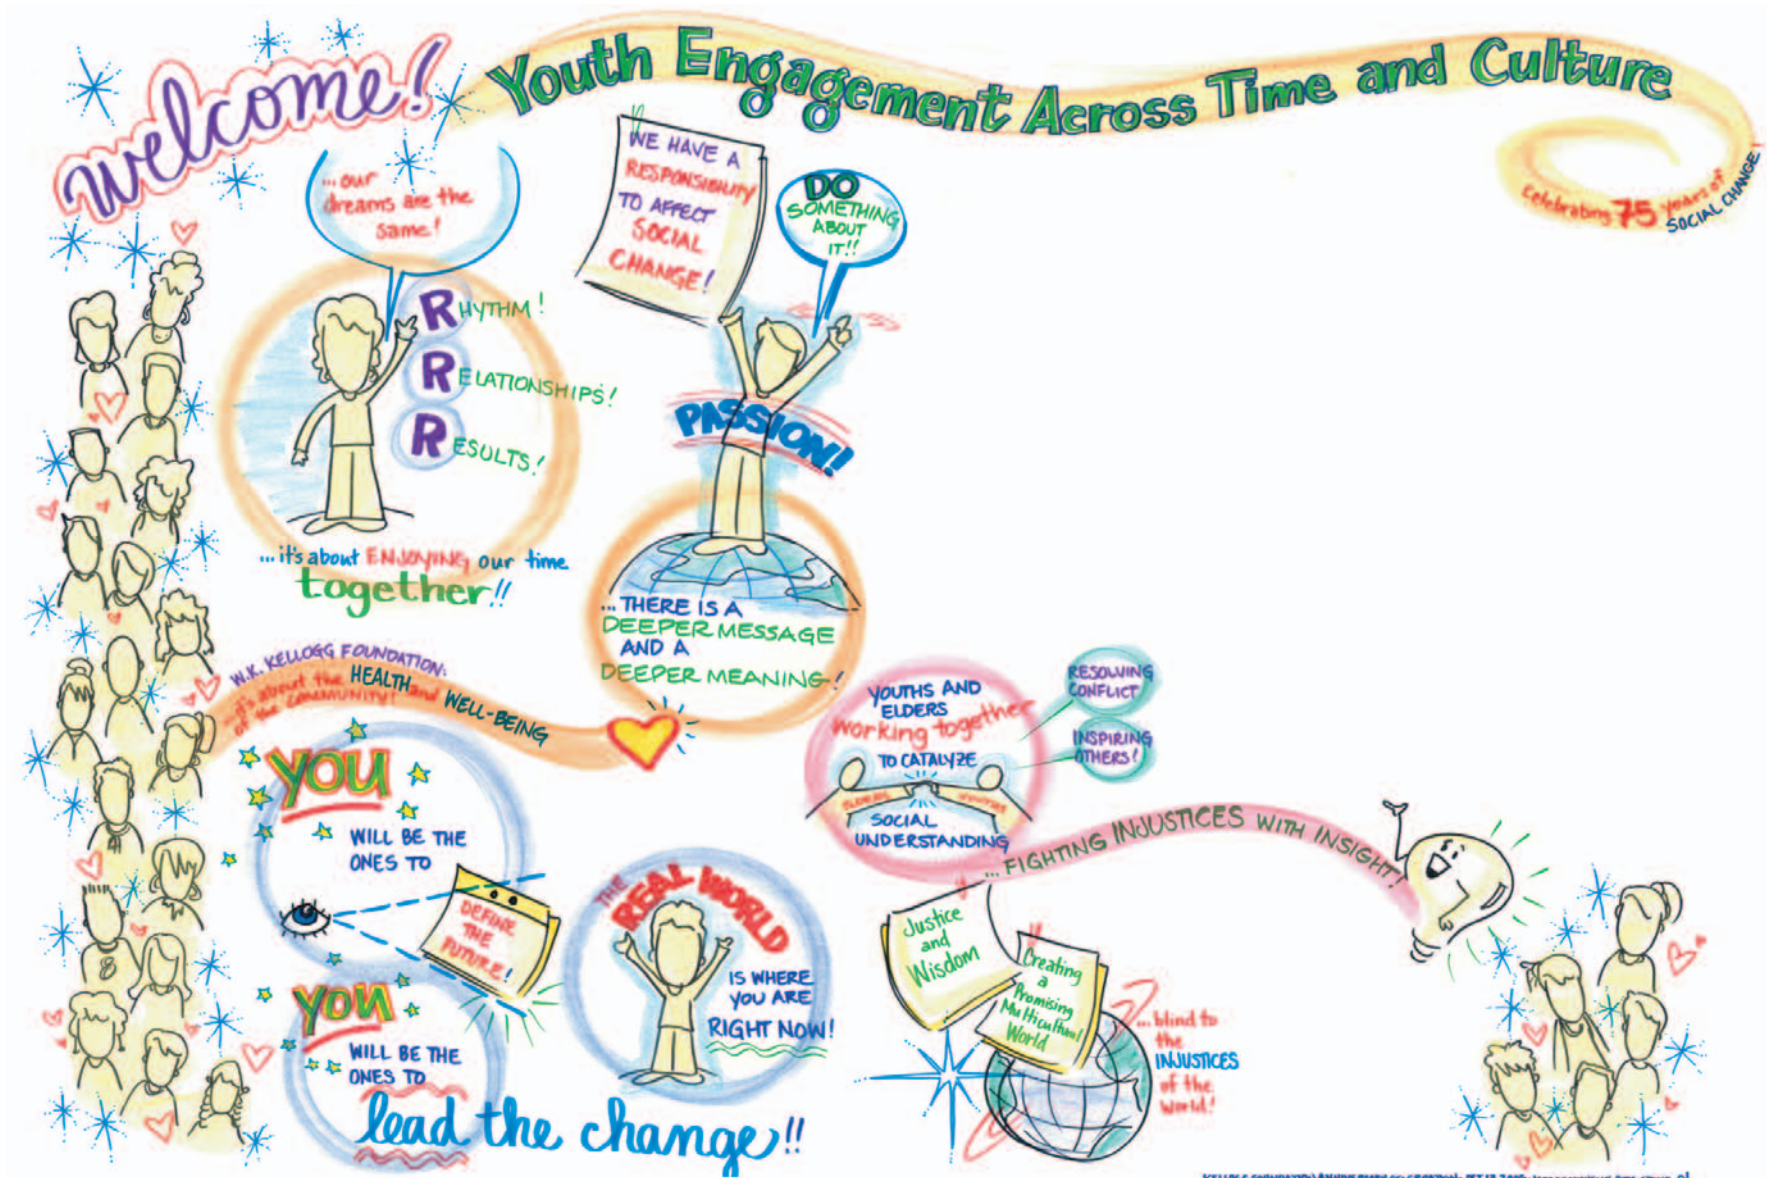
welcome!

Youth Engagement Across Time and Culture

Celebrating 75 years of SOCIAL CHANGE!

...our dreams are the same!

RHYTHM!
RELATIONSHIPS!
RESULTS!

...it's about ENJOYING our time together!!

WE HAVE A RESPONSIBILITY TO AFFECT SOCIAL CHANGE!

DO SOMETHING ABOUT IT!!

PASSION!

...THERE IS A DEEPER MESSAGE AND A DEEPER MEANING!

W.K. KELLOGG FOUNDATION: ...it's about the HEALTH and WELL-BEING of the COMMUNITY!

YOUTHS AND ELDERS working together TO CATALYZE SOCIAL UNDERSTANDING

ELDERS YOUTHS

RESOLVING CONFLICT

INSPIRING OTHERS!

...FIGHTING INJUSTICES WITH INSIGHT!

YOU WILL BE THE ONES TO DEFINE THE FUTURE!

YOU WILL BE THE ONES TO lead the change!!

THE REAL WORLD IS WHERE YOU ARE RIGHT NOW!

Justice and Wisdom

Creating a Promising Multicultural World

...blind to the INJUSTICES of the world!

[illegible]